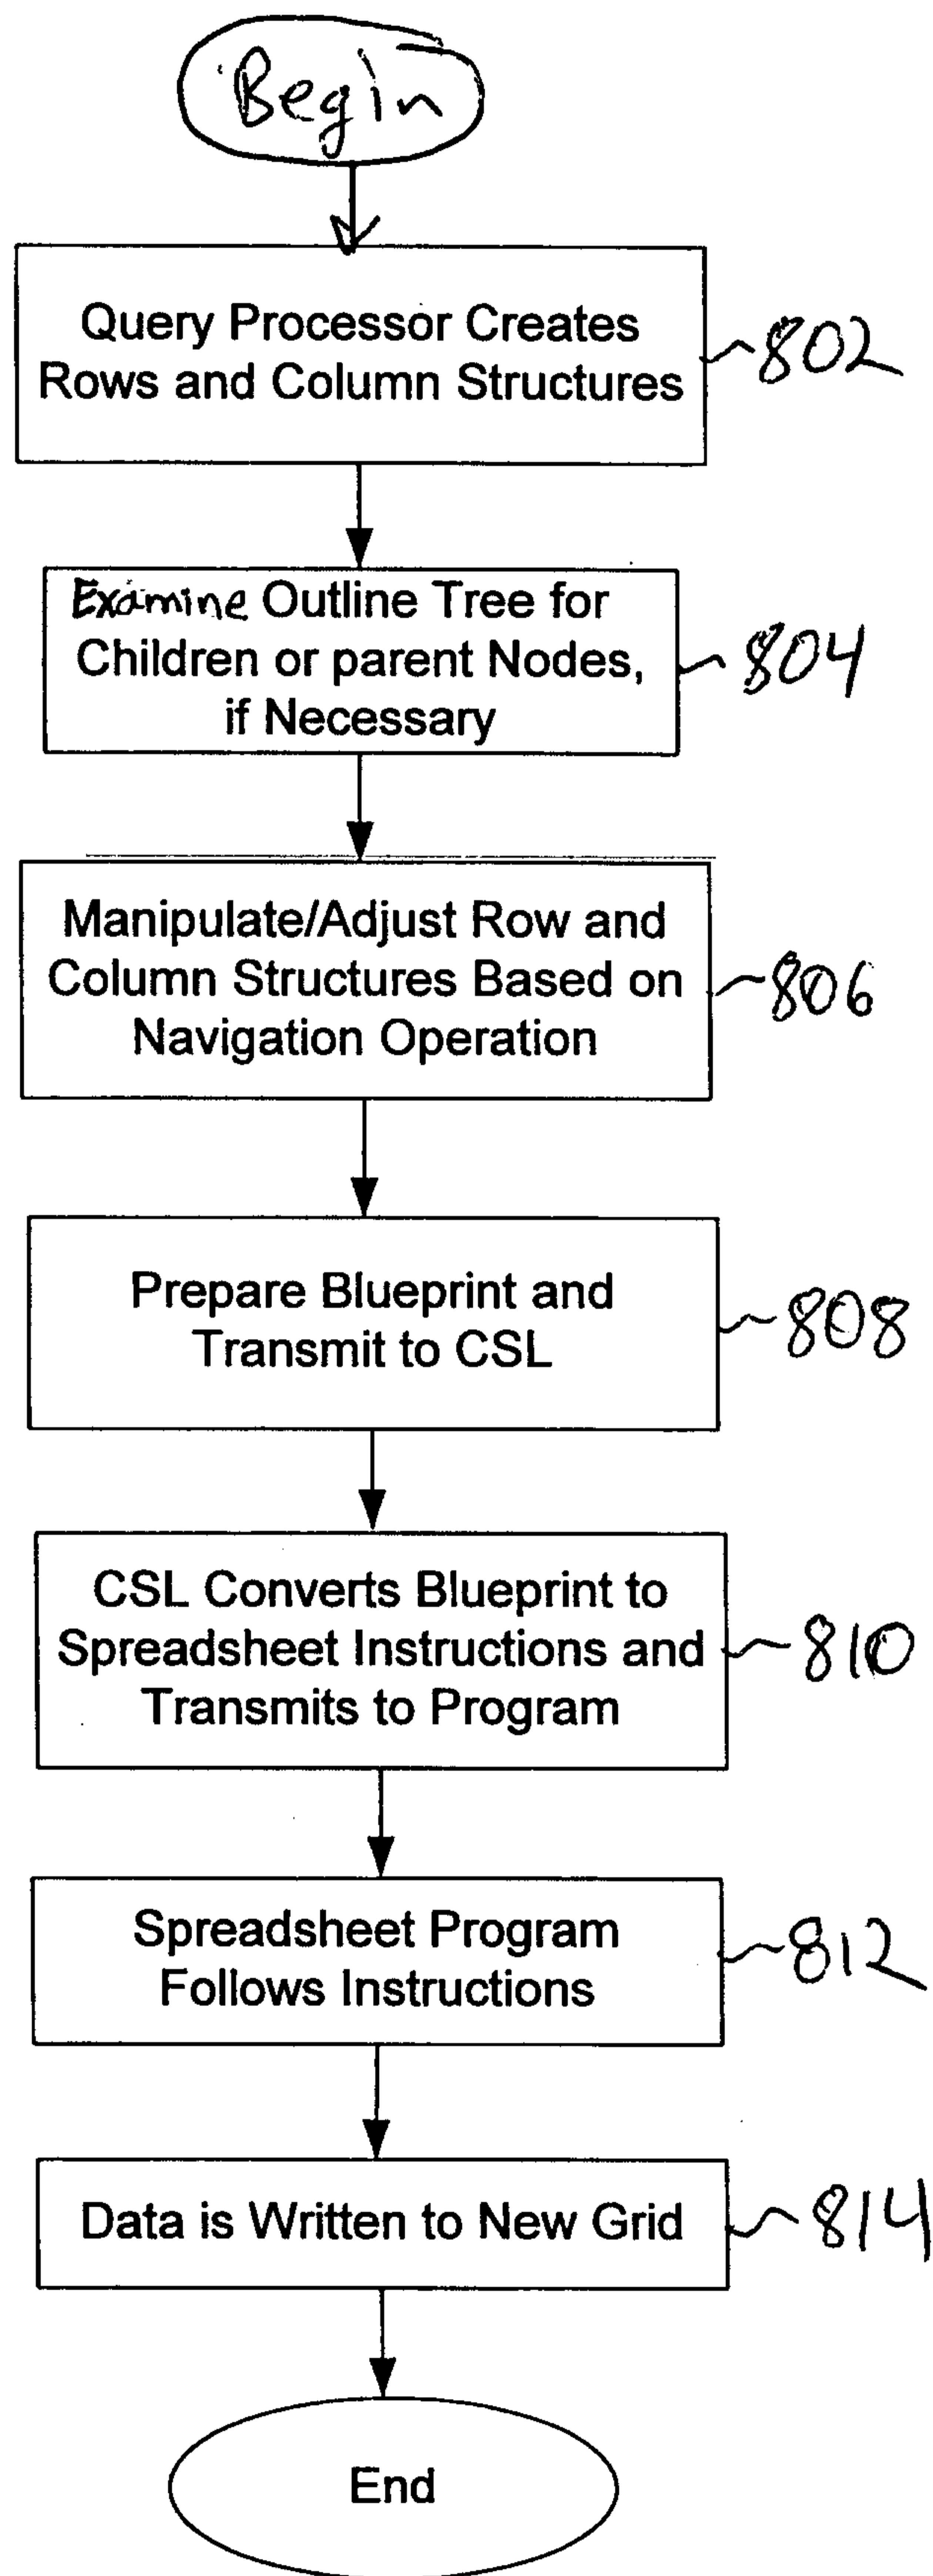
Begin

Query Processor Creates Rows and Column Structures

802

Examine Outline Tree for Children or parent Nodes, if Necessary

804

Manipulate/Adjust Row and Column Structures Based on Navigation Operation

806

Prepare Blueprint and Transmit to CSL

808

CSL Converts Blueprint to Spreadsheet Instructions and Transmits to Program

810

Spreadsheet Program Follows Instructions

812

Data is Written to New Grid

814

End